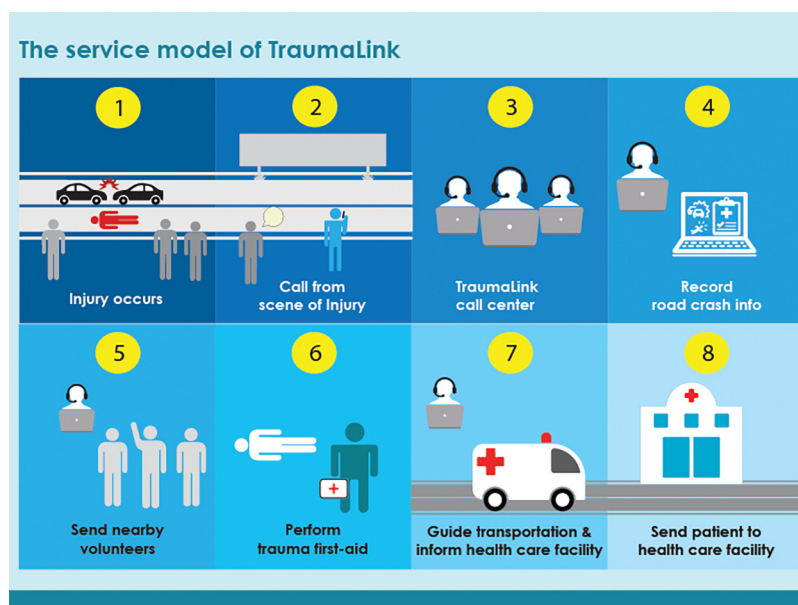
The service model of TraumaLink

1

Injury occurs

2

Call from scene of Injury

3

TraumaLink call center

4

Record road crash info

5

Send nearby volunteers

6

Perform trauma first-aid

7

Guide transportation & inform health care facility

8

Send patient to health care facility